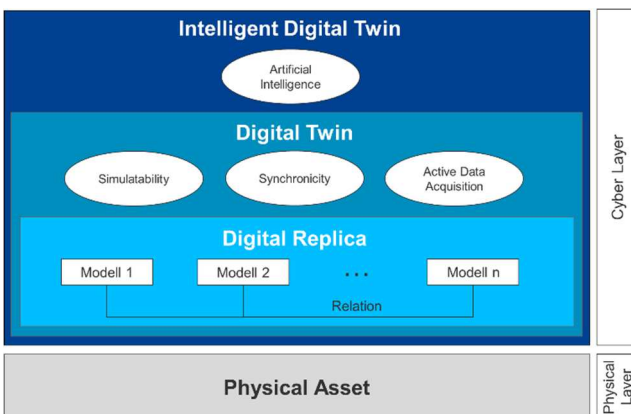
Intelligent Digital Twin

Artificial Intelligence

Digital Twin

Simulatability

Synchronicity

Active Data Acquisition

Digital Replica

Modell 1

Modell 2

...

Modell n

Relation

Cyber Layer

Physical Asset

Physical Layer